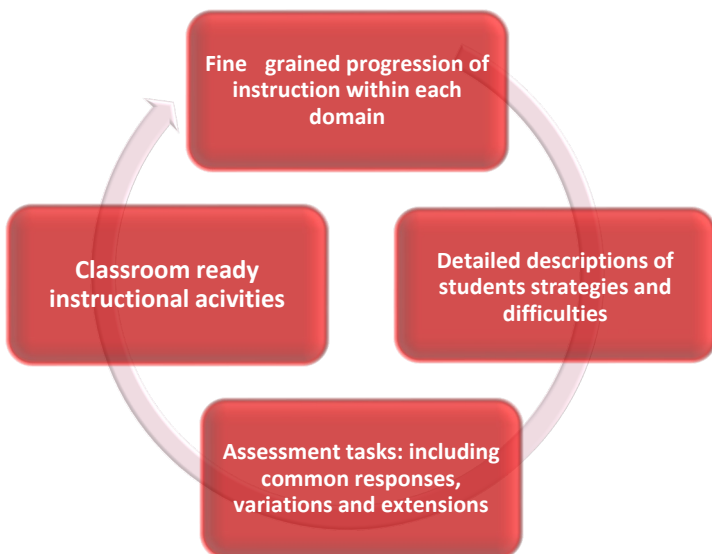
Fine grained progression of instruction within each domain

Detailed descriptions of students strategies and difficulties

Assessment tasks: including common responses, variations and extensions

Classroom ready instructional acivities